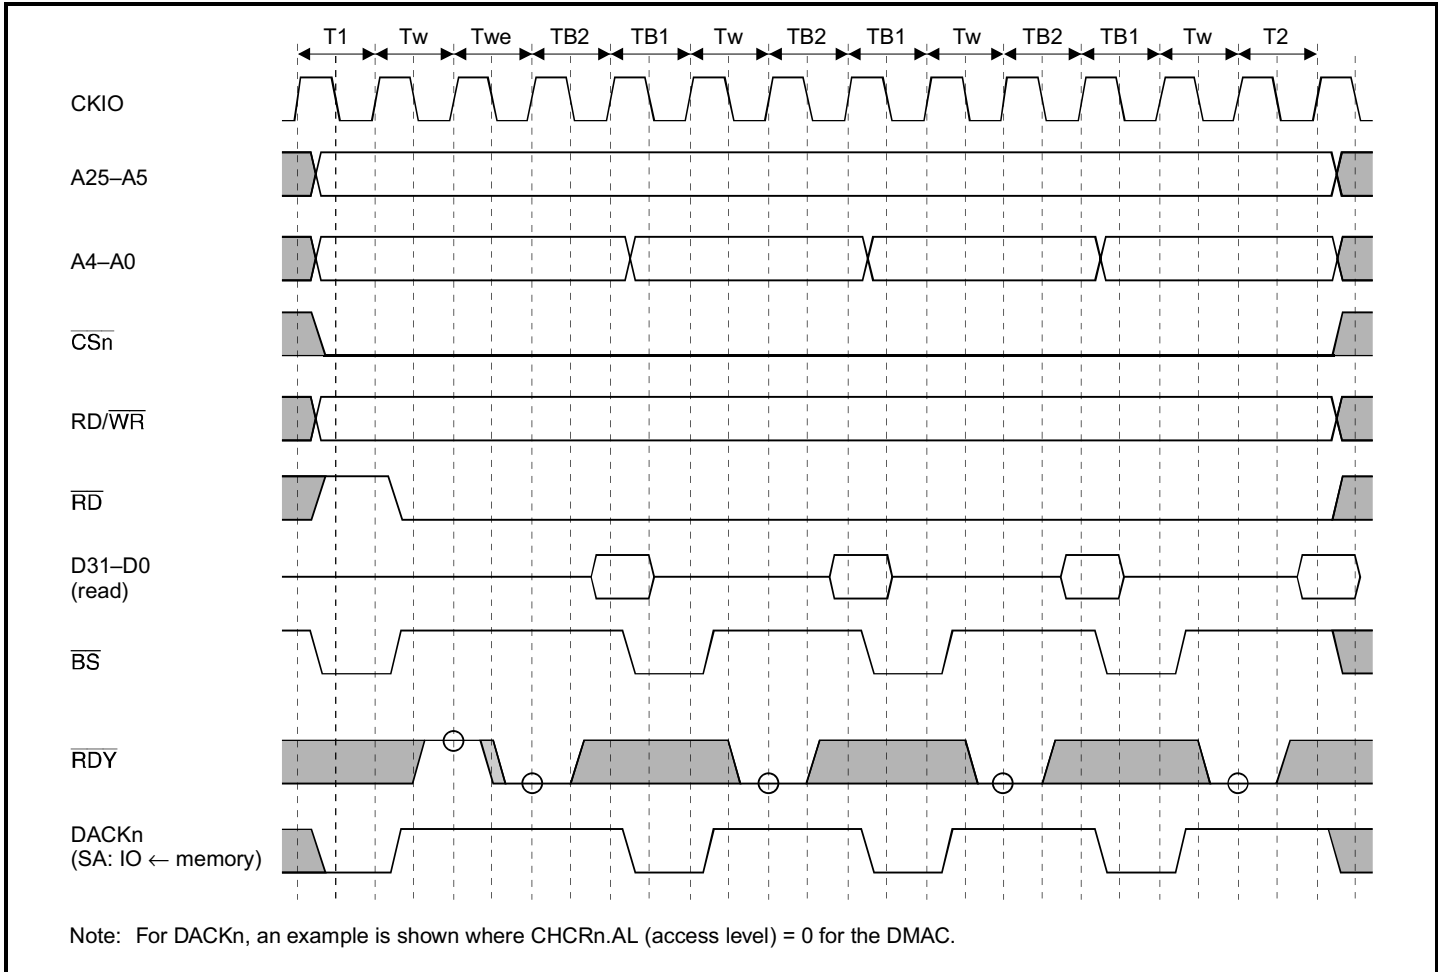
T1 Tw Twe TB2 TB1 Tw TB2 TB1 Tw TB2 TB1 Tw T2

CKIO

A25–A5

A4–A0

$\overline{CSn}$

RD/$\overline{WR}$

$\overline{RD}$

D31–D0
(read)

$\overline{BS}$

$\overline{RDY}$

DACKn
(SA: IO ← memory)

Note: For DACKn, an example is shown where CHCRn.AL (access level) = 0 for the DMAC.